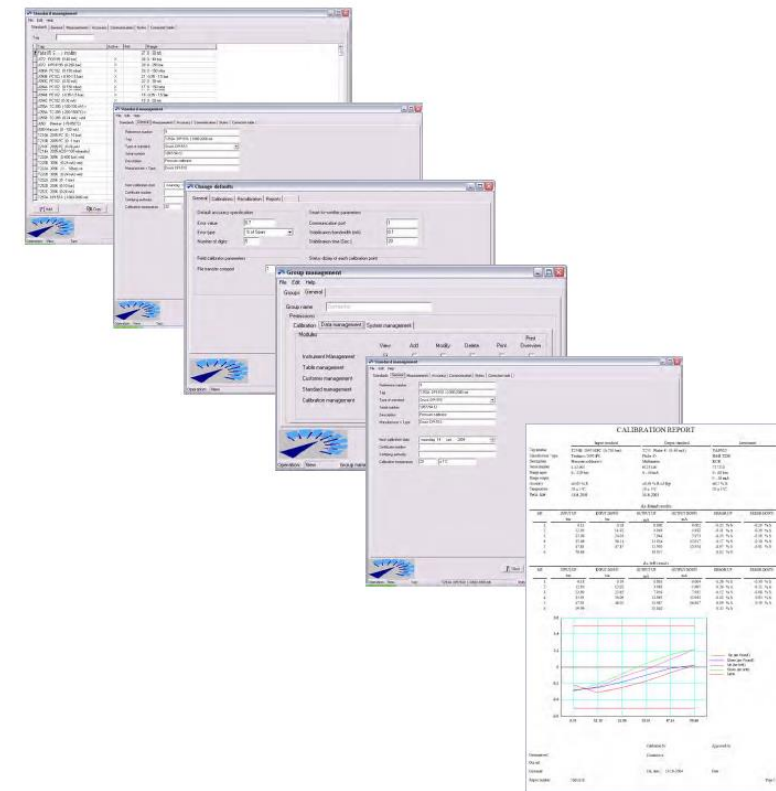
Standard management
File Edit Help
Standard General Measurement Accuracy Communication Notes Connected table

Standard management

Change defaults
General Calibrations Recalibration Reports
Default accuracy specification
Error value
Error type
Number of digits
Field calibration parameters
File transfer compact
Reset for sensitive parameters
Communication port
Stabilization bandwidth (unit)
Stabilization time (Sec.)
Status display at each calibration point

Group management
File Edit Help
Groups General
Group name
Permissions
Calibration Data management System management
Modules
View Add Modify Delete Print Print Overview
Instrument Management
Table management
Customer management
Standard management
Calibration management

Standard management
File Edit Help
Standard General Measurement Accuracy Communication Notes Connected table
Reference number
Title
Type of standard
Serial number
Description
Manufacturer / Type
Next calibration date
Certificate number
Certifying authority
Calibration temperature
Operation New

CALIBRATION REPORT
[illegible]